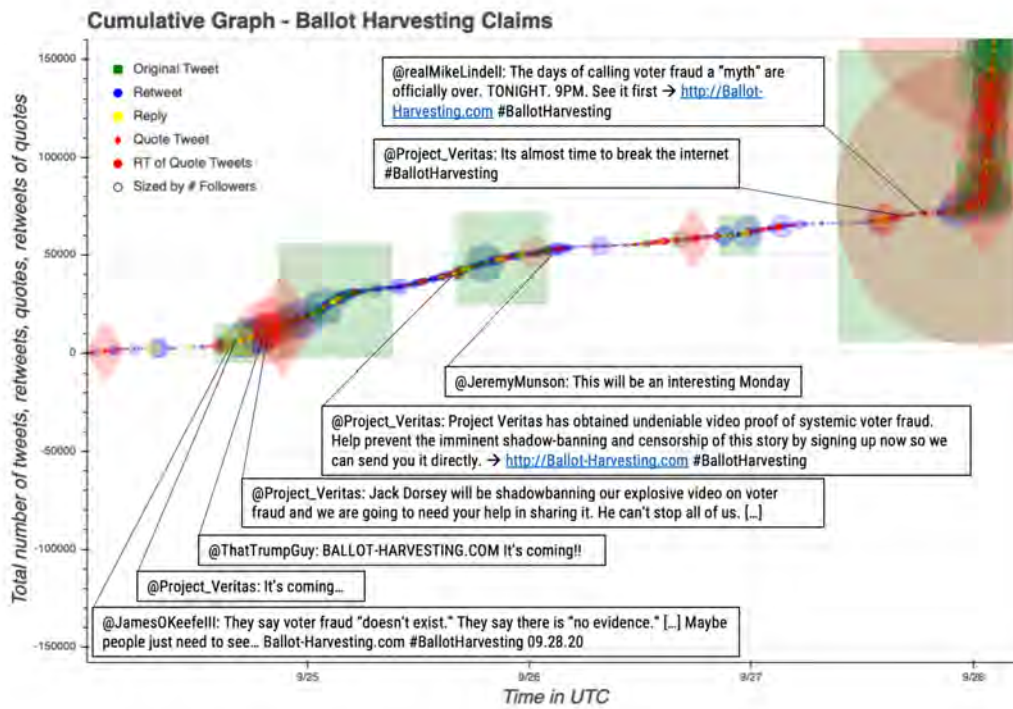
Cumulative Graph - Ballot Harvesting Claims

Original Tweet
Retweet
Reply
Quote Tweet
RT of Quote Tweets
Sized by # Followers

@realMikeLindell: The days of calling voter fraud a "myth" are officially over. TONIGHT. 9PM. See it first → http://Ballot-Harvesting.com #BallotHarvesting

@Project_Veritas: Its almost time to break the internet #BallotHarvesting

@JeremyMunson: This will be an interesting Monday

@Project_Veritas: Project Veritas has obtained undeniable video proof of systemic voter fraud. Help prevent the imminent shadow-banning and censorship of this story by signing up now so we can send you it directly. → http://Ballot-Harvesting.com #BallotHarvesting

@Project_Veritas: Jack Dorsey will be shadowbanning our explosive video on voter fraud and we are going to need your help in sharing it. He can't stop all of us. […]

@ThatTrumpGuy: BALLOT-HARVESTING.COM It's coming!!

@Project_Veritas: It's coming…

@JamesOKeefeIII: They say voter fraud "doesn't exist." They say there is "no evidence." […] Maybe people just need to see… Ballot-Harvesting.com #BallotHarvesting 09.28.20

Total number of tweets, retweets, quotes, retweets of quotes

150000
100000
50000
0
-50000
-100000
-150000

9/25
9/26
9/27
9/28

Time in UTC